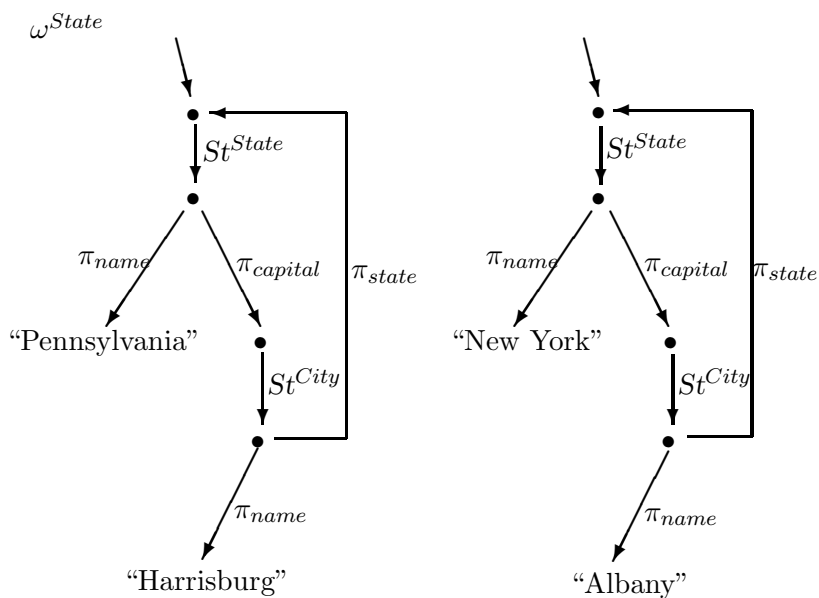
$\omega^{State}$

$St^{State}$

$\pi_{name}$

$\pi_{capital}$

$\pi_{state}$

“Pennsylvania”

$St^{City}$

$\pi_{name}$

“Harrisburg”

$St^{State}$

$\pi_{name}$

$\pi_{capital}$

$\pi_{state}$

“New York”

$St^{City}$

$\pi_{name}$

“Albany”